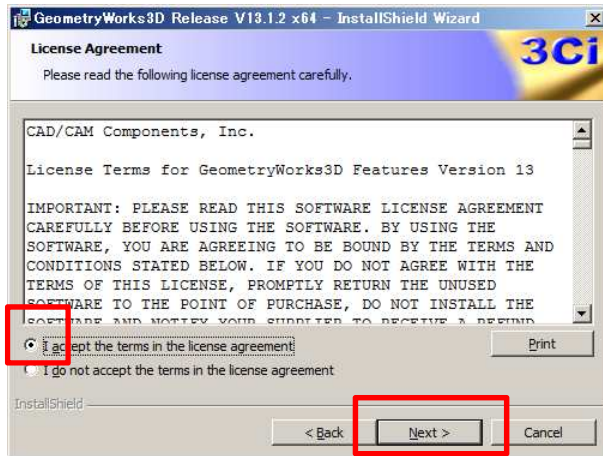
GeometryWorks3D Release V13.1.2 x64 - InstallShield Wizard

License Agreement

Please read the following license agreement carefully.

3Ci

CAD/CAM Components, Inc.

License Terms for GeometryWorks3D Features Version 13

IMPORTANT: PLEASE READ THIS SOFTWARE LICENSE AGREEMENT CAREFULLY BEFORE USING THE SOFTWARE. BY USING THE SOFTWARE, YOU ARE AGREEING TO BE BOUND BY THE TERMS AND CONDITIONS STATED BELOW. IF YOU DO NOT AGREE WITH THE TERMS OF THIS LICENSE, PROMPTLY RETURN THE UNUSED SOFTWARE TO THE POINT OF PURCHASE, DO NOT INSTALL THE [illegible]

I accept the terms in the license agreement

Print

I do not accept the terms in the license agreement

InstallShield

< Back

Next >

Cancel